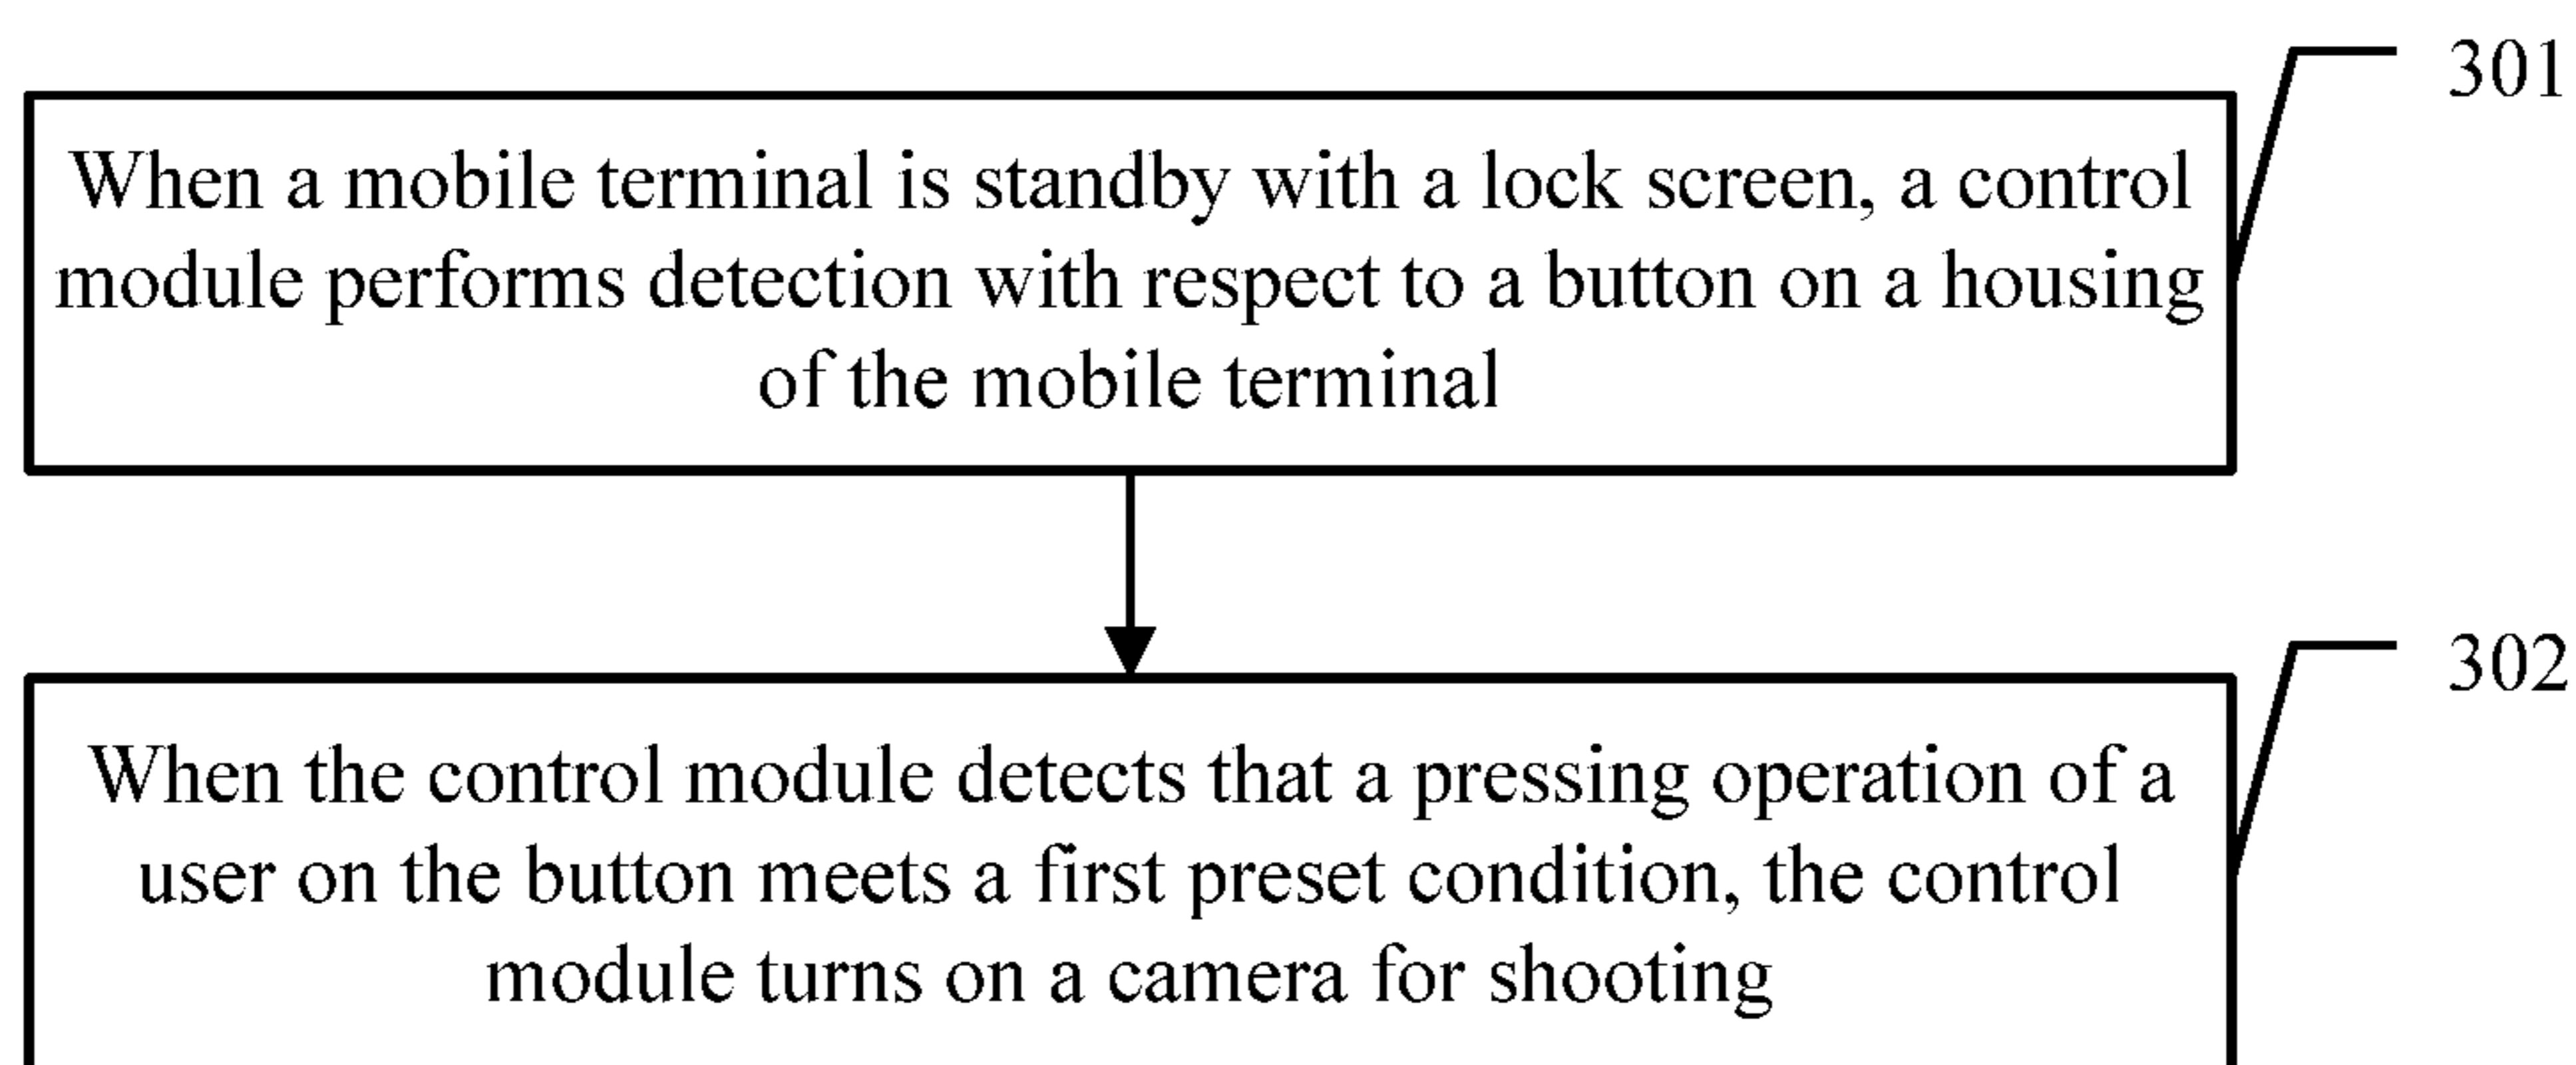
301

When a mobile terminal is standby with a lock screen, a control module performs detection with respect to a button on a housing of the mobile terminal

302

When the control module detects that a pressing operation of a user on the button meets a first preset condition, the control module turns on a camera for shooting